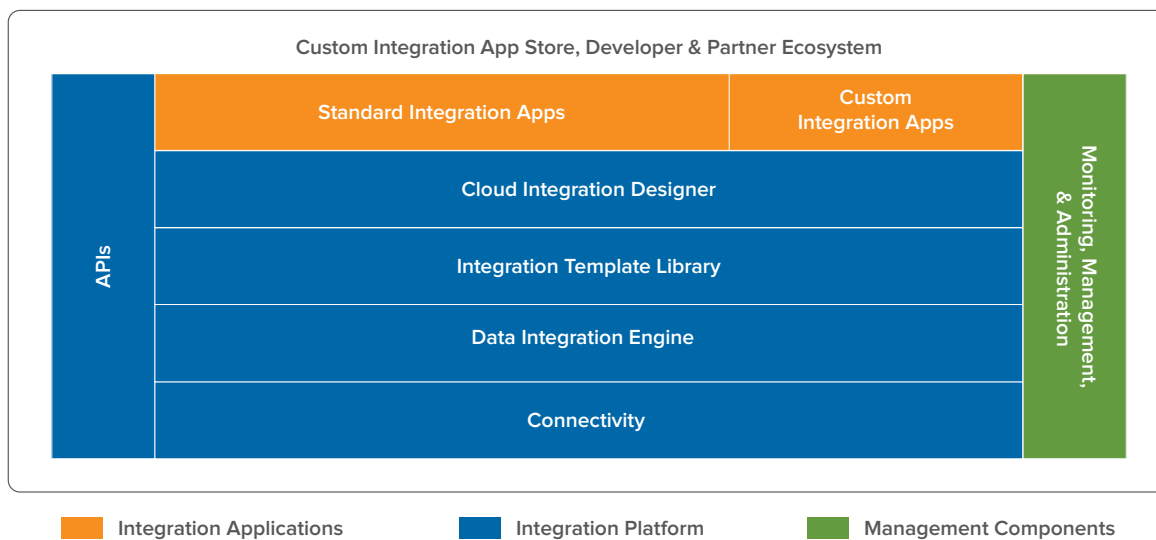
Custom Integration App Store, Developer & Partner Ecosystem

APIs

Standard Integration Apps

Custom Integration Apps

Cloud Integration Designer

Integration Template Library

Data Integration Engine

Connectivity

Monitoring, Management, & Administration

Integration Applications

Integration Platform

Management Components